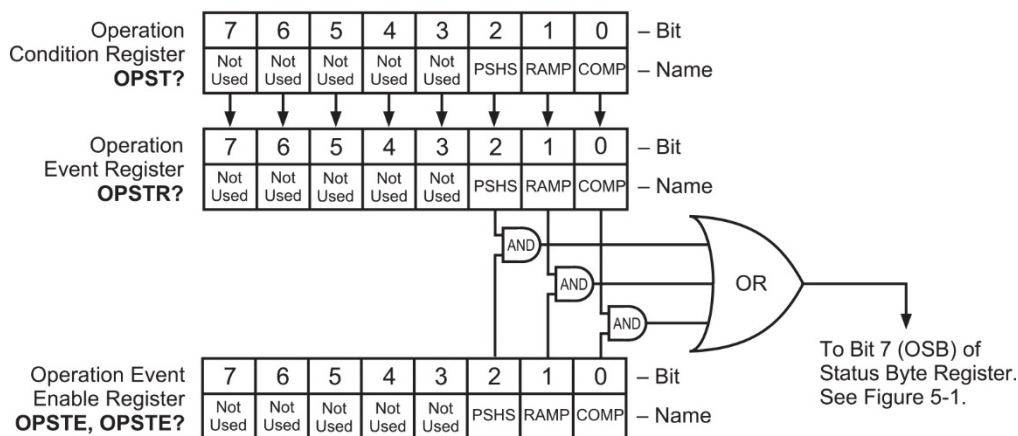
Operation Condition Register **OPST?**

| 7 | 6 | 5 | 4 | 3 | 2 | 1 | 0 |
|---|---|---|---|---|---|---|---|
| Not Used | Not Used | Not Used | Not Used | Not Used | PSHS | RAMP | COMP |

– Bit
– Name

Operation Event Register **OPSTR?**

| 7 | 6 | 5 | 4 | 3 | 2 | 1 | 0 |
|---|---|---|---|---|---|---|---|
| Not Used | Not Used | Not Used | Not Used | Not Used | PSHS | RAMP | COMP |

– Bit
– Name

AND
AND
AND
OR

Operation Event Enable Register **OPSTE, OPSTE?**

| 7 | 6 | 5 | 4 | 3 | 2 | 1 | 0 |
|---|---|---|---|---|---|---|---|
| Not Used | Not Used | Not Used | Not Used | Not Used | PSHS | RAMP | COMP |

– Bit
– Name

To Bit 7 (OSB) of Status Byte Register. See Figure 5-1.